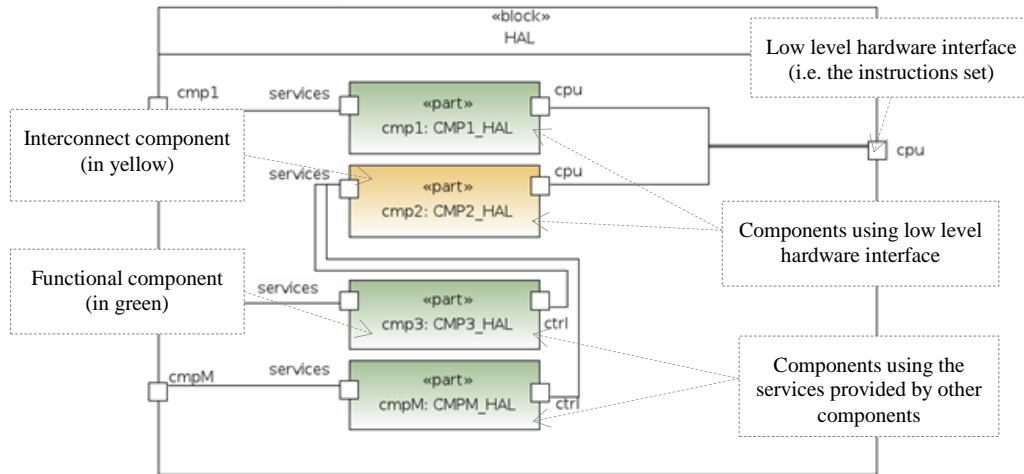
«block»
HAL

Low level hardware interface
(i.e. the instructions set)

cmp1

services

«part»
cmp1: CMP1_HAL

cpu

Interconnect component
(in yellow)

cpu

services

«part»
cmp2: CMP2_HAL

cpu

Components using low level hardware interface

Functional component
(in green)

services

«part»
cmp3: CMP3_HAL

ctrl

Components using the services provided by other components

cmpM

services

«part»
cmpM: CMPM_HAL

ctrl